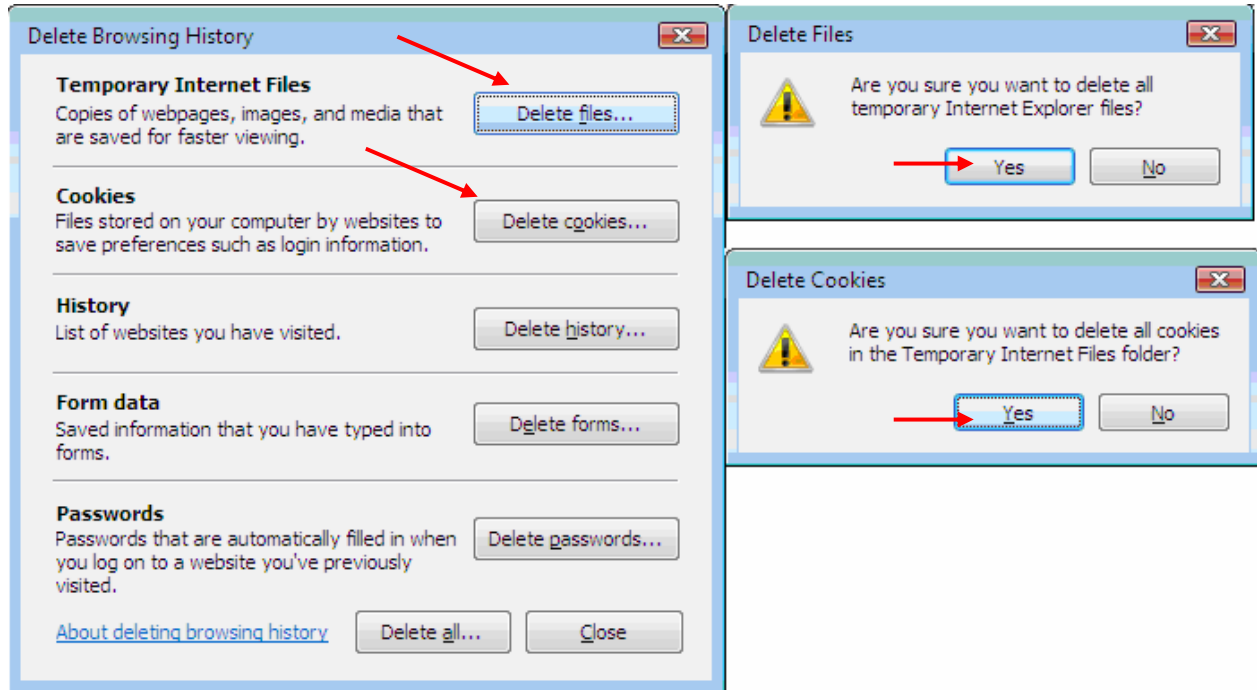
Delete Browsing History

Temporary Internet Files
Copies of webpages, images, and media that are saved for faster viewing.

Delete files...

Cookies
Files stored on your computer by websites to save preferences such as login information.

Delete cookies...

History
List of websites you have visited.

Delete history...

Form data
Saved information that you have typed into forms.

Delete forms...

Passwords
Passwords that are automatically filled in when you log on to a website you've previously visited.

Delete passwords...

About deleting browsing history

Delete all...

Close

Delete Files

Are you sure you want to delete all temporary Internet Explorer files?

Yes

No

Delete Cookies

Are you sure you want to delete all cookies in the Temporary Internet Files folder?

Yes

No